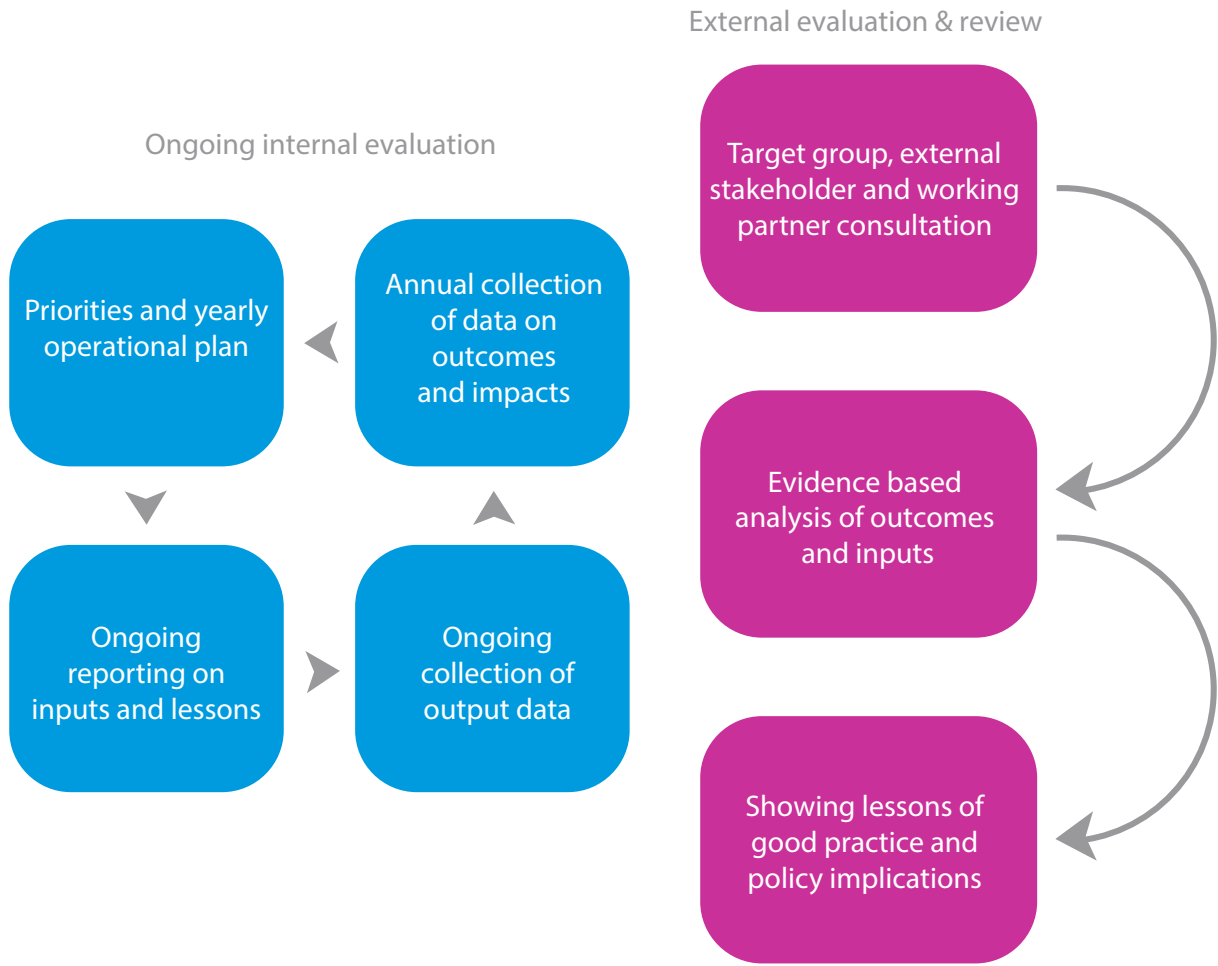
External evaluation & review

Ongoing internal evaluation

Priorities and yearly operational plan

Annual collection of data on outcomes and impacts

Ongoing reporting on inputs and lessons

Ongoing collection of output data

Target group, external stakeholder and working partner consultation

Evidence based analysis of outcomes and inputs

Showing lessons of good practice and policy implications